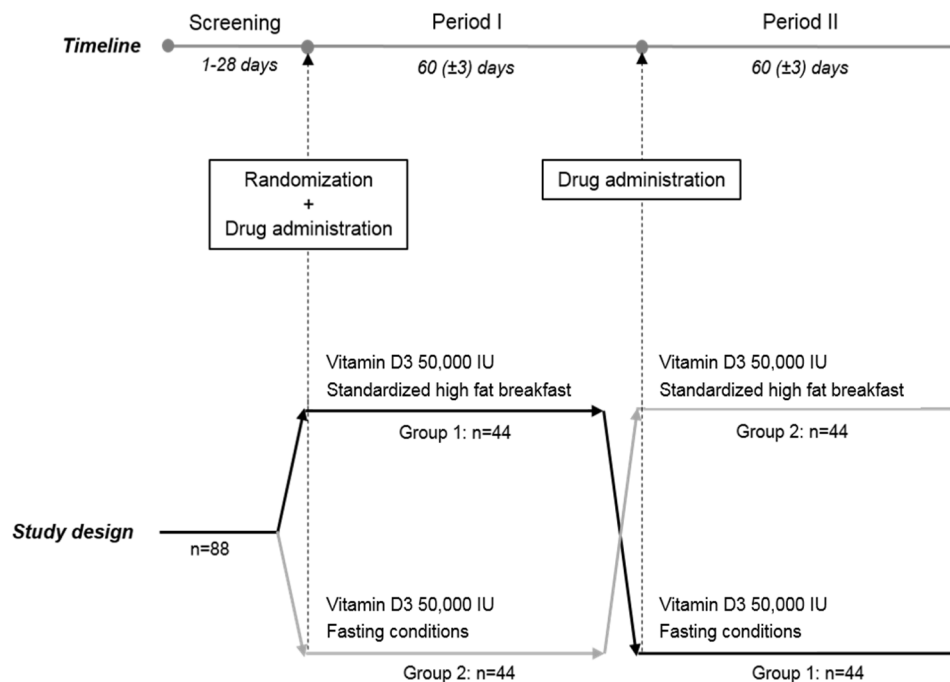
Screening

Period I

Period II

Timeline

1-28 days

60 (±3) days

60 (±3) days

Randomization
+
Drug administration

Drug administration

Vitamin D3 50,000 IU
Standardized high fat breakfast

Group 1: n=44

Vitamin D3 50,000 IU
Standardized high fat breakfast

Group 2: n=44

Study design

n=88

Vitamin D3 50,000 IU
Fasting conditions

Group 2: n=44

Vitamin D3 50,000 IU
Fasting conditions

Group 1: n=44